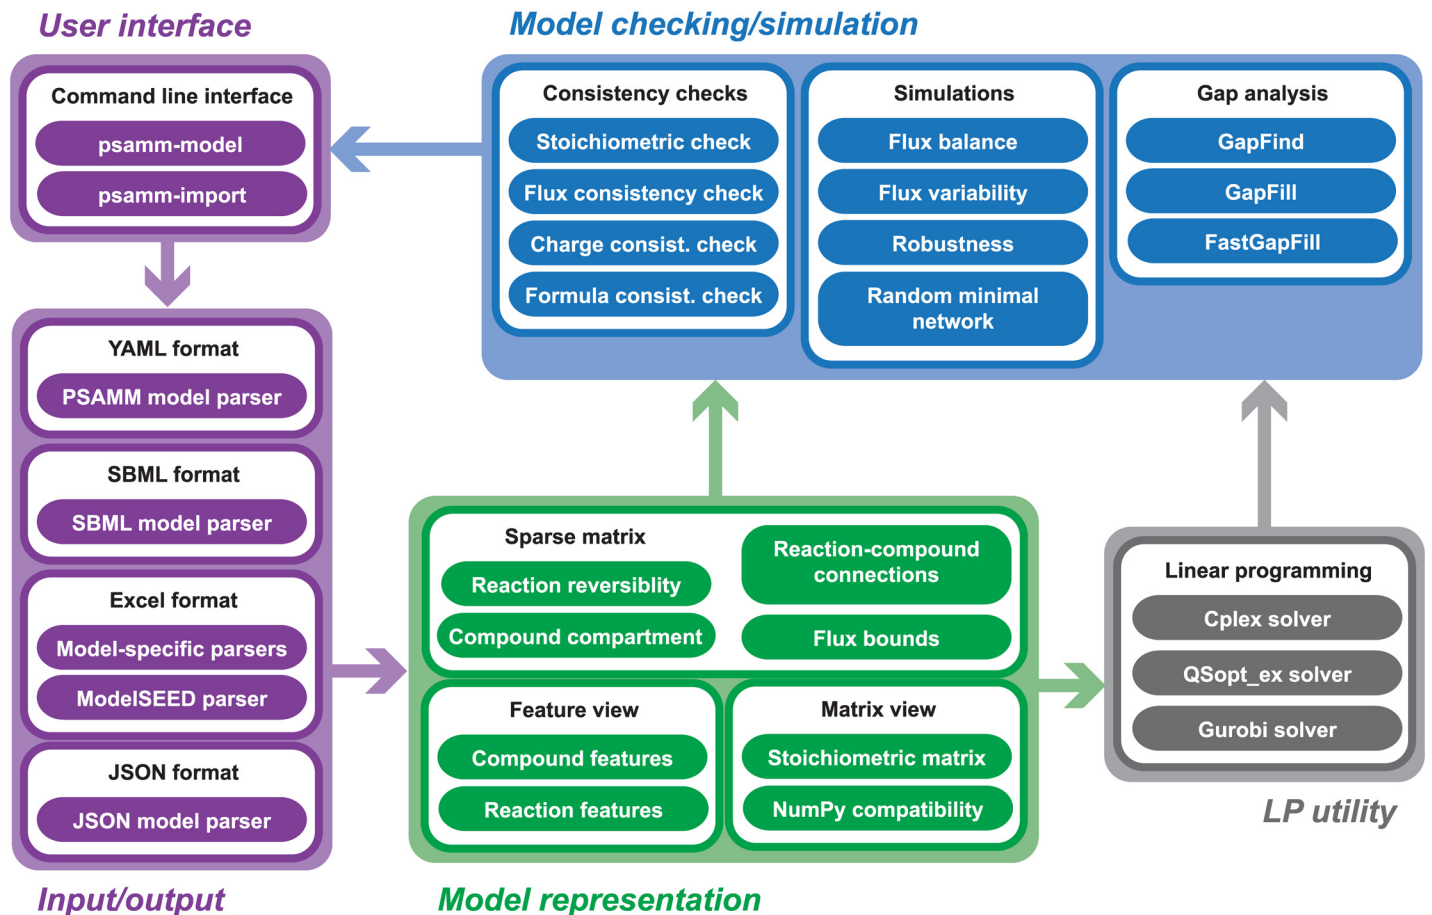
User interface

Command line interface
psamm-model
psamm-import

Model checking/simulation

Consistency checks
Stoichiometric check
Flux consistency check
Charge consist. check
Formula consist. check

Simulations
Flux balance
Flux variability
Robustness
Random minimal network

Gap analysis
GapFind
GapFill
FastGapFill

YAML format
PSAMM model parser

SBML format
SBML model parser

Excel format
Model-specific parsers
ModelSEED parser

JSON format
JSON model parser

Input/output

Sparse matrix
Reaction reversiblity
Compound compartment
Reaction-compound connections
Flux bounds

Feature view
Compound features
Reaction features

Matrix view
Stoichiometric matrix
NumPy compatibility

Model representation

Linear programming
Cplex solver
QSopt_ex solver
Gurobi solver

LP utility